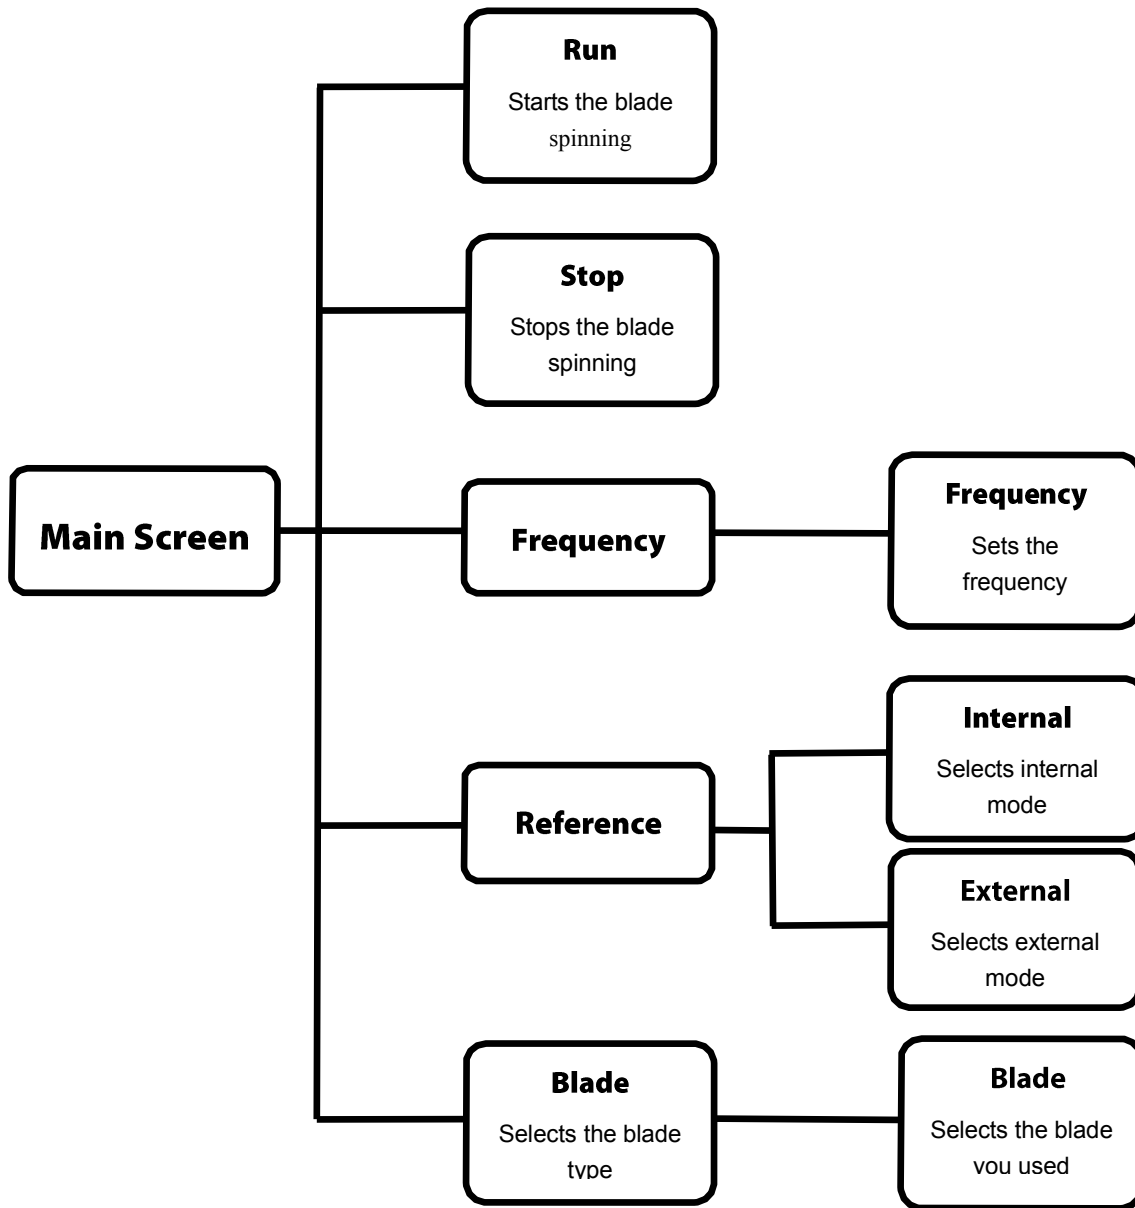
Main Screen

Run
Starts the blade spinning

Stop
Stops the blade spinning

Frequency

Frequency
Sets the frequency

Reference

Internal
Selects internal mode

External
Selects external mode

Blade
Selects the blade type

Blade
Selects the blade you used